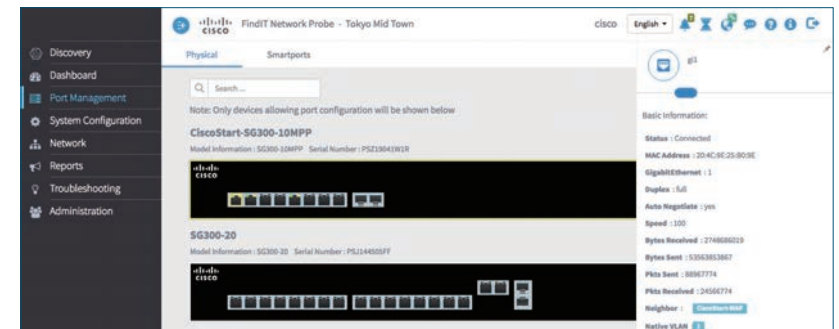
cisco FindIT Network Probe - Tokyo Mid Town

cisco English

Discovery
Dashboard
Port Management
System Configuration
Network
Reports
Troubleshooting
Administration

Physical
Smartports

Search...

Note: Only devices allowing port configuration will be shown below

CiscoStart-SG300-10MPP

Model Information : SG300-10MPP Serial Number : PSZ19041W1R

cisco

SG300-20

Model Information : SG300-20 Serial Number : PSJ14450SFF

cisco

gi1

Basic Information:

Status : Connected

MAC Address : 20:4C:9E:25:B0:9E

GigabitEthernet : 1

Duplex : full

Auto Negotiate : yes

Speed : 100

Bytes Received : 2748686019

Bytes Sent : 53563853867

Pkts Sent : 88967774

Pkts Received : 24566774

Neighbor : CiscoStart-MAP

Native VLAN : 1